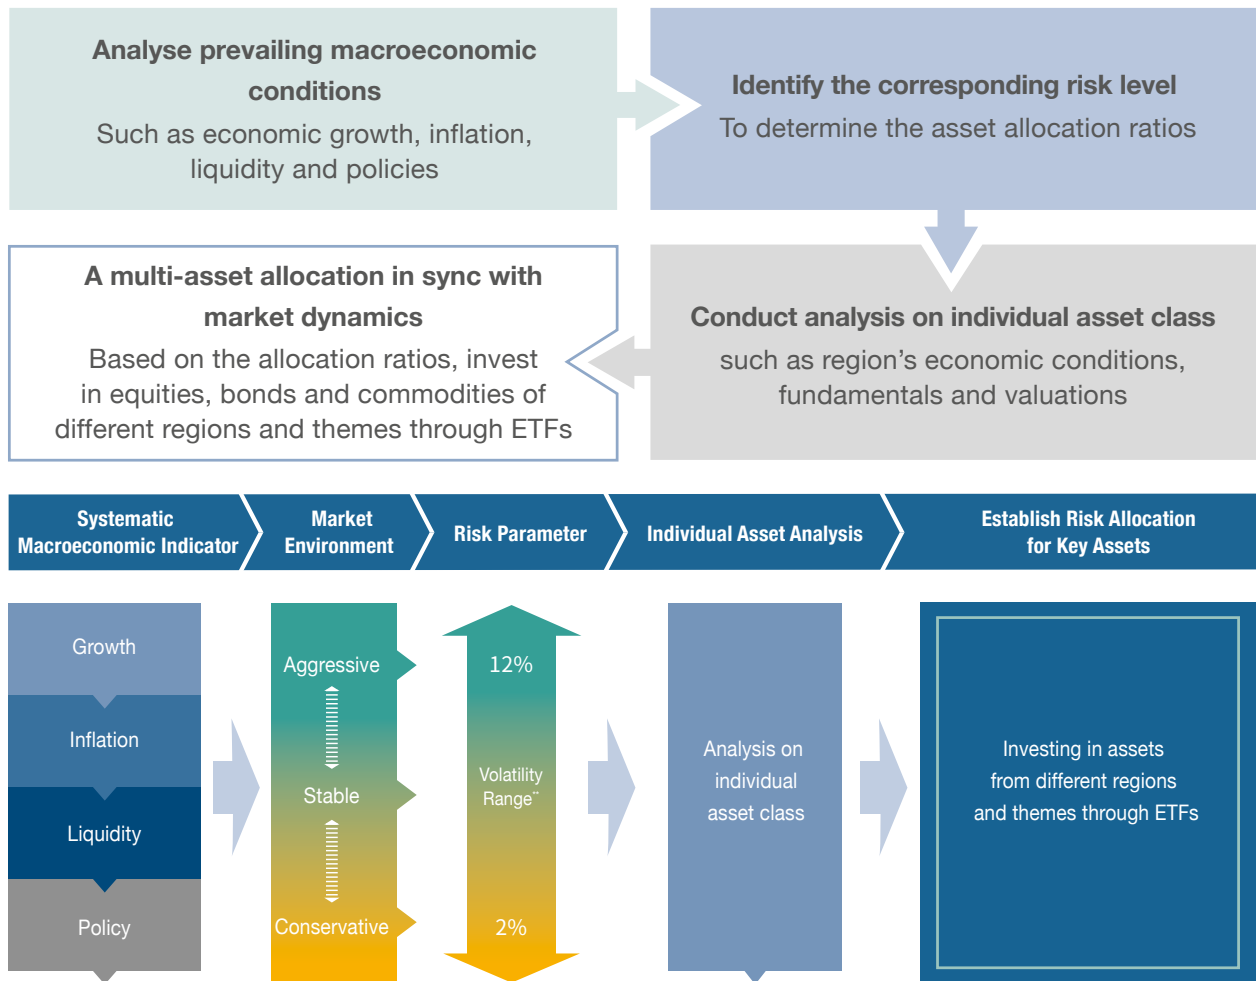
Analyse prevailing macroeconomic conditions

Such as economic growth, inflation, liquidity and policies

Identify the corresponding risk level

To determine the asset allocation ratios

A multi-asset allocation in sync with market dynamics

Based on the allocation ratios, invest in equities, bonds and commodities of different regions and themes through ETFs

Conduct analysis on individual asset class

such as region's economic conditions, fundamentals and valuations

Systematic Macroeconomic Indicator

Market Environment

Risk Parameter

Individual Asset Analysis

Establish Risk Allocation for Key Assets

Growth

Inflation

Liquidity

Policy

Aggressive

Stable

Conservative

12%

Volatility Range**

2%

Analysis on individual asset class

Investing in assets from different regions and themes through ETFs